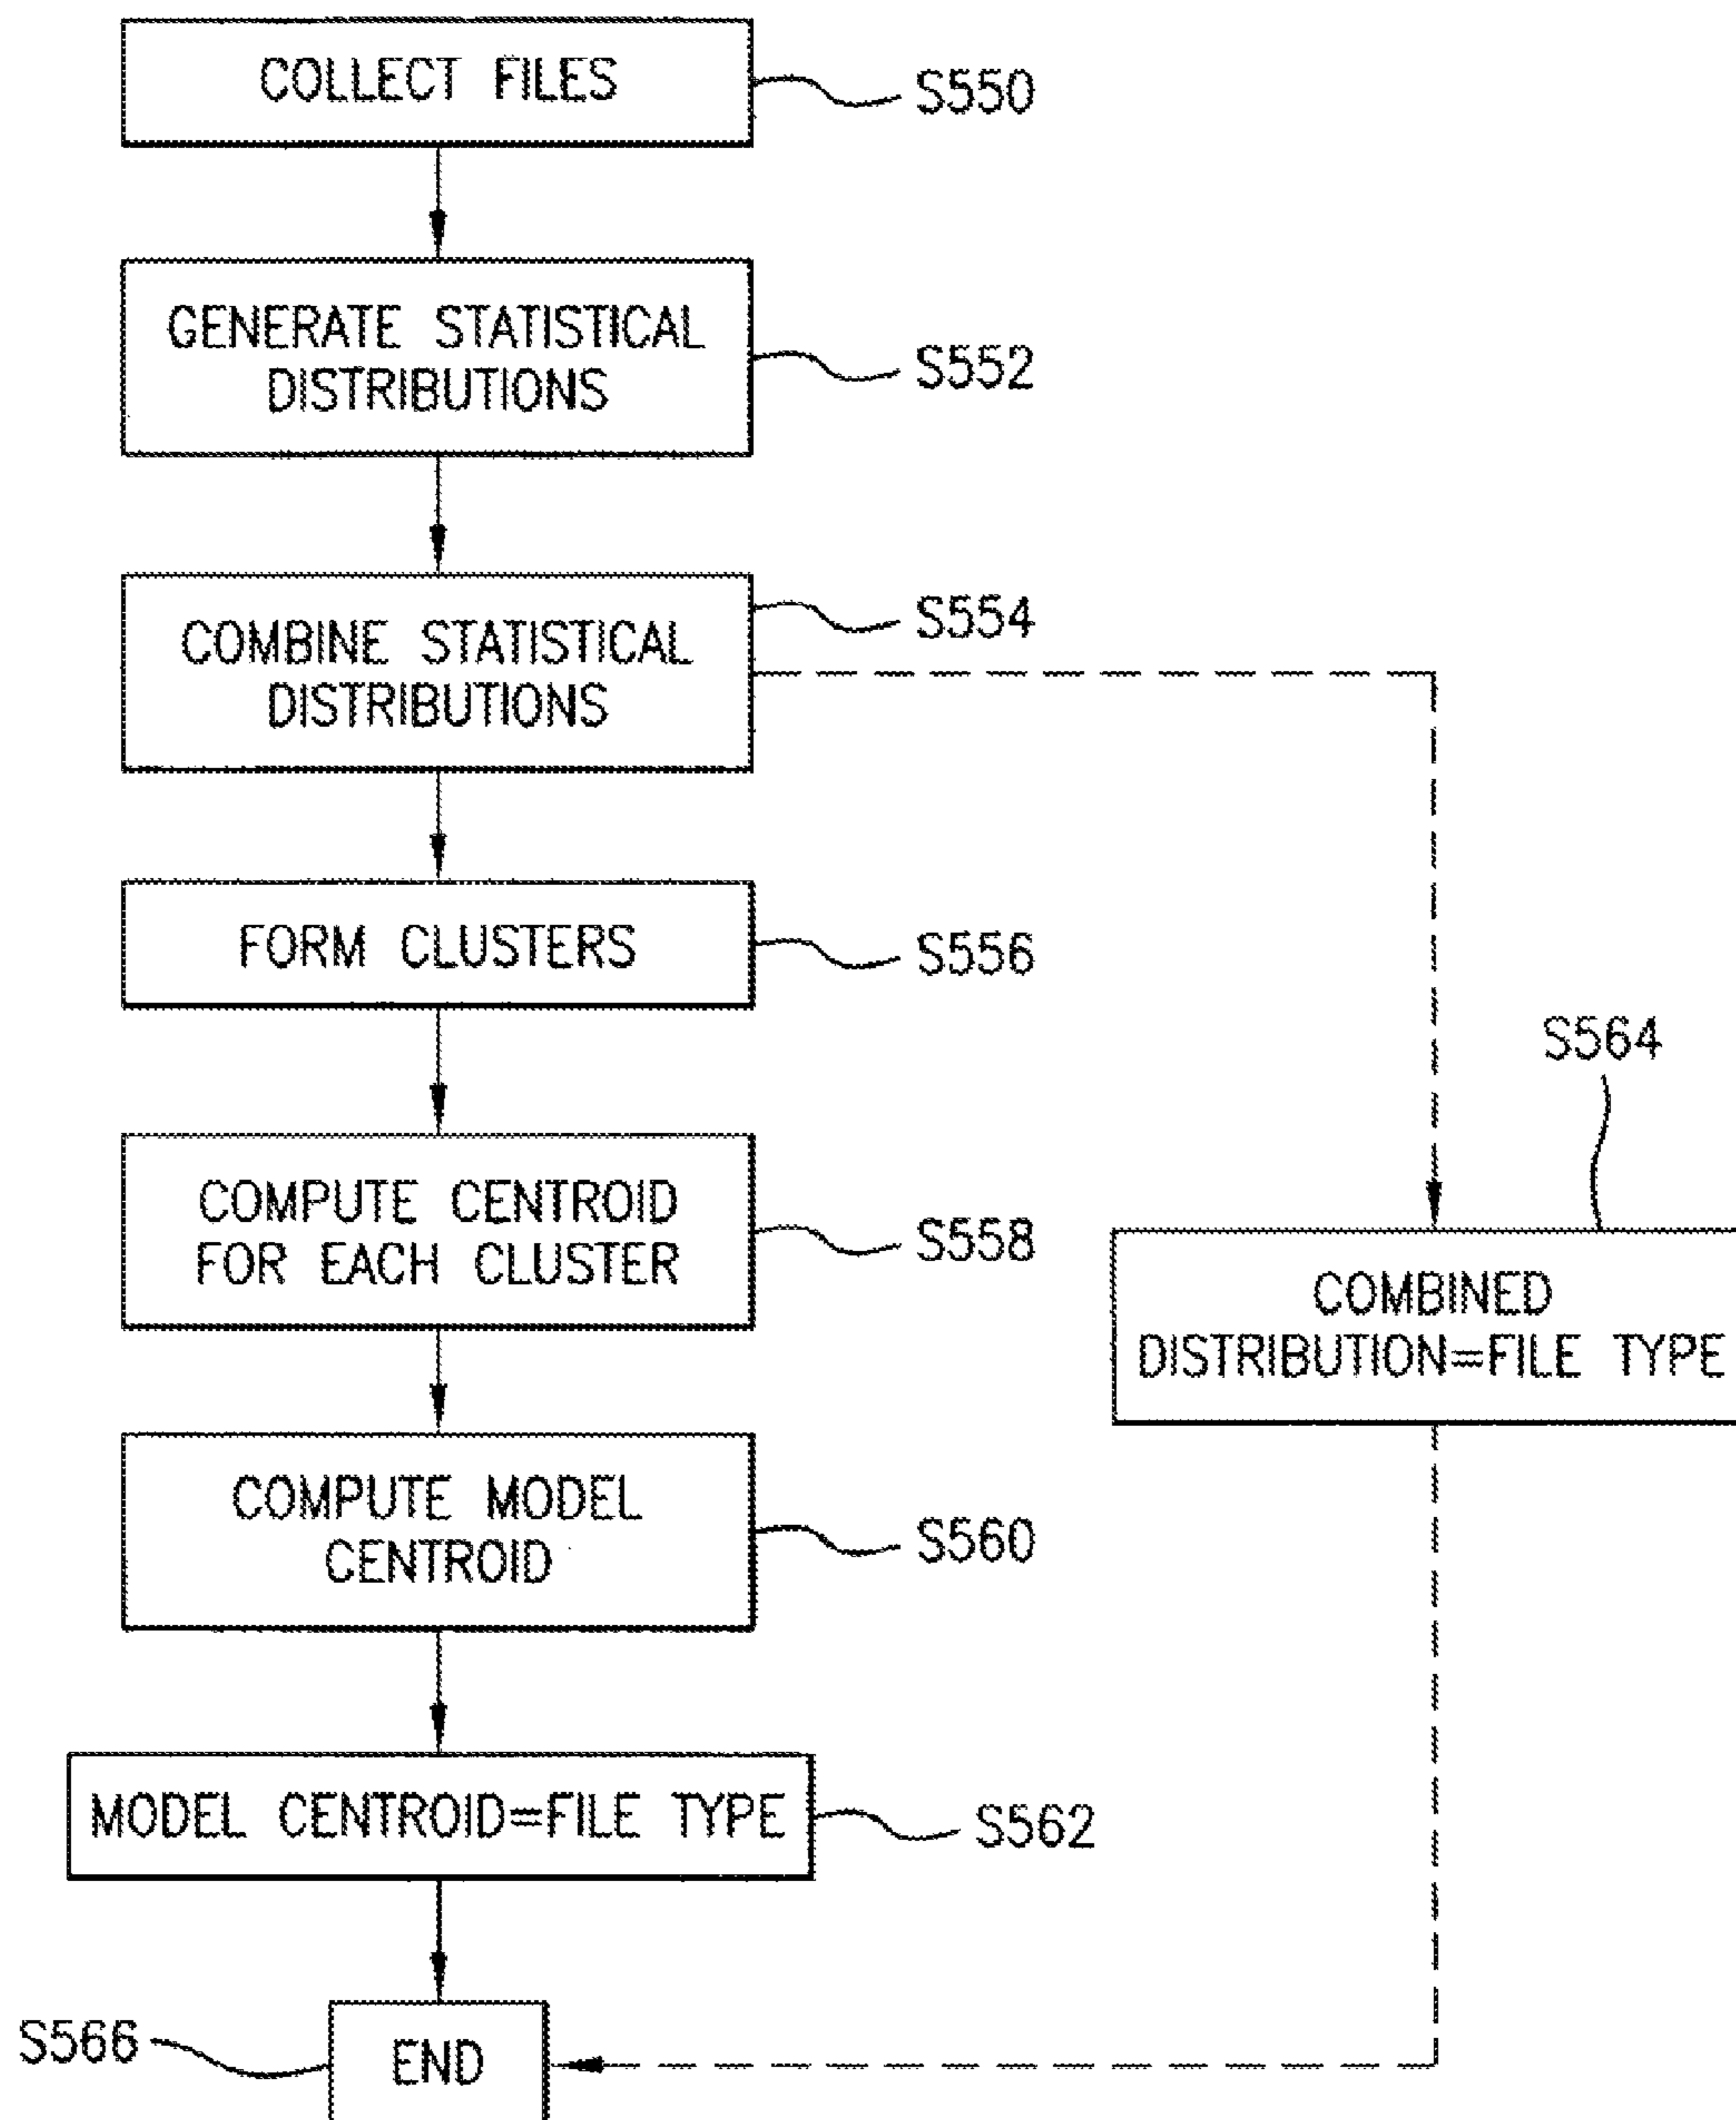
COLLECT FILES
S550

GENERATE STATISTICAL DISTRIBUTIONS
S552

COMBINE STATISTICAL DISTRIBUTIONS
S554

FORM CLUSTERS
S556

S564

COMPUTE CENTROID FOR EACH CLUSTER
S558

COMBINED DISTRIBUTION=FILE TYPE

COMPUTE MODEL CENTROID
S560

MODEL CENTROID=FILE TYPE
S562

S566
END